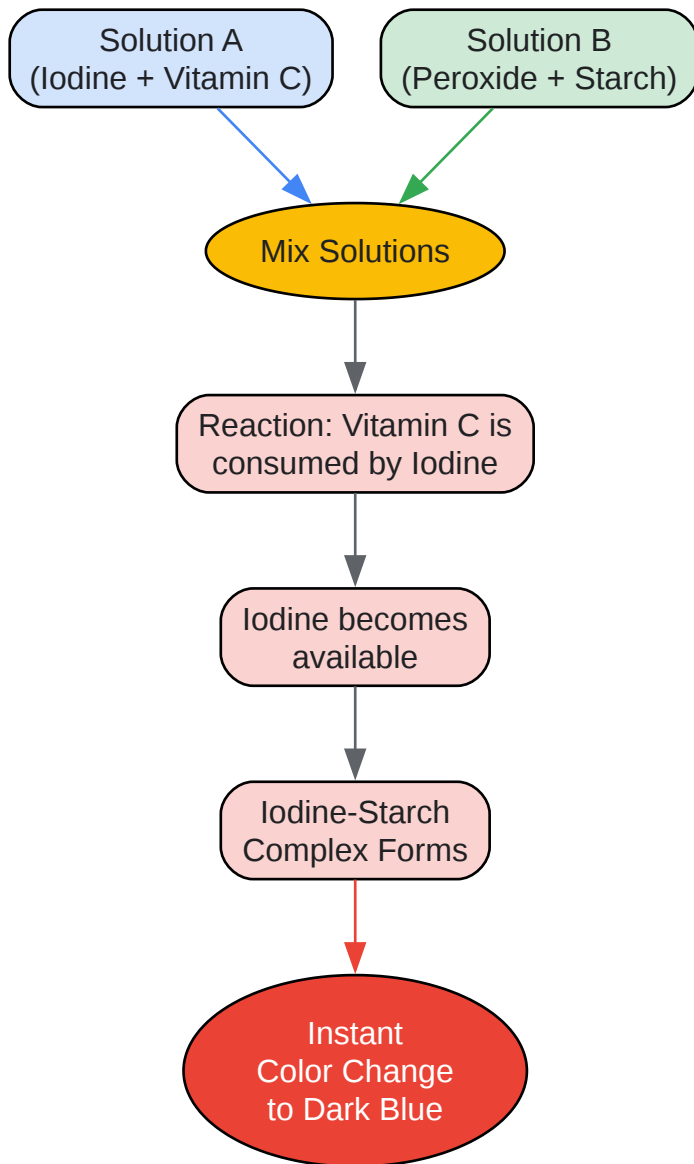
Solution A
(Iodine + Vitamin C)

Solution B
(Peroxide + Starch)

Mix Solutions

Reaction: Vitamin C is consumed by Iodine

Iodine becomes available

Iodine-Starch Complex Forms

Instant Color Change to Dark Blue